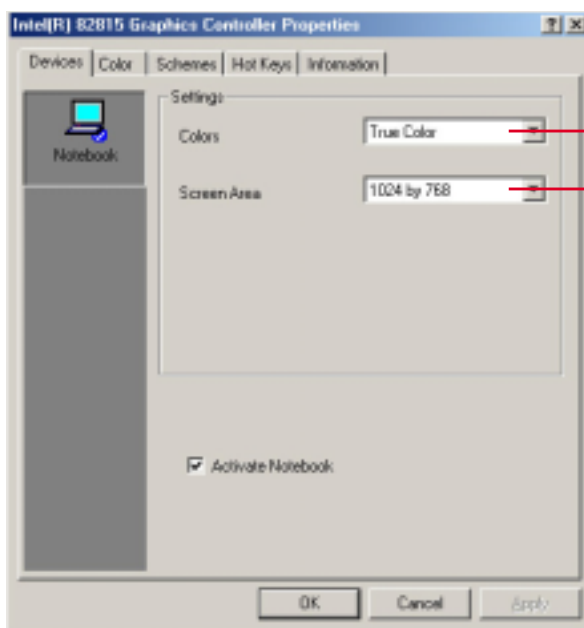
Intel(R) 82815 Graphics Controller Properties

? ×

Devices | Color | Schemes | Hot Keys | Information

Notebook

Settings

Colors

True Color

Screen Area

1024 by 768

☑ Activate Notebook

OK

Cancel

Apply